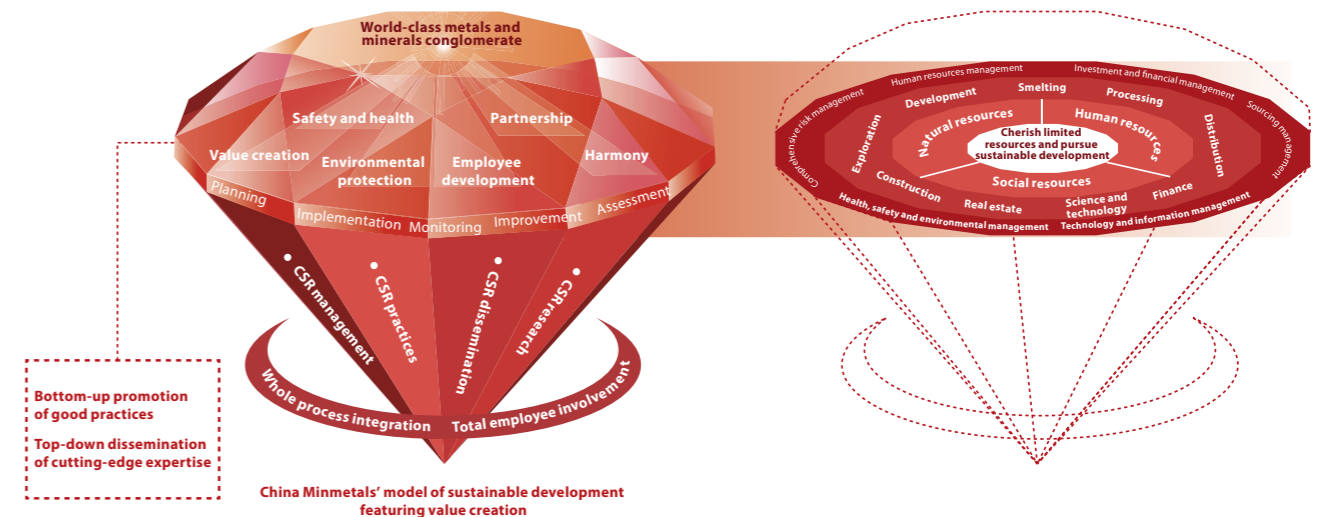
World-class metals and minerals conglomerate

Safety and health
Partnership
Value creation
Environmental protection
Employee development
Harmony

Planning
Implementation
Monitoring
Improvement
Assessment

CSR management
CSR practices
CSR dissemination
CSR research

Whole process integration
Total employee involvement

Bottom-up promotion of good practices

Top-down dissemination of cutting-edge expertise

China Minmetals' model of sustainable development featuring value creation

Human resources management
Investment and financial management
Comprehensive risk management
Sourcing management
Development
Smelting
Processing
Exploration
Natural resources
Human resources
Distribution
Cherish limited resources and pursue sustainable development
Construction
Social resources
Real estate
Science and technology
Finance
Health, safety and environmental management
Technology and information management